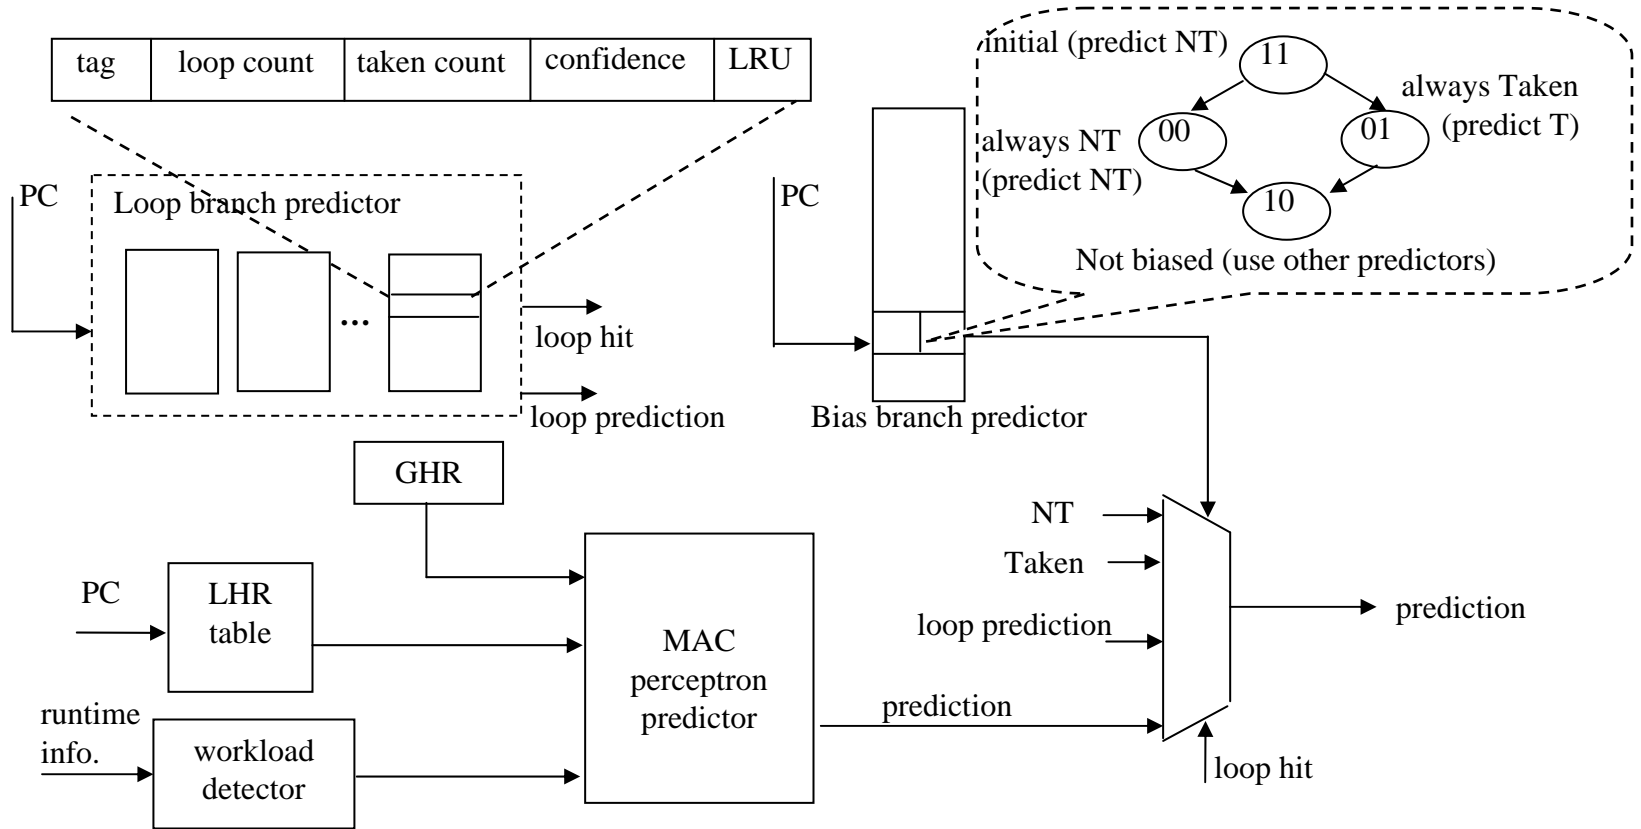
| tag | loop count | taken count | confidence | LRU |
|---|---|---|---|---|

initial (predict NT)
11
always Taken (predict T)
always NT (predict NT)
00
01
10
Not biased (use other predictors)

PC
Loop branch predictor
...
loop hit
loop prediction

PC
Bias branch predictor

GHR

NT
Taken
loop prediction
prediction
prediction
loop hit

PC
LHR table

MAC perceptron predictor

runtime info.
workload detector